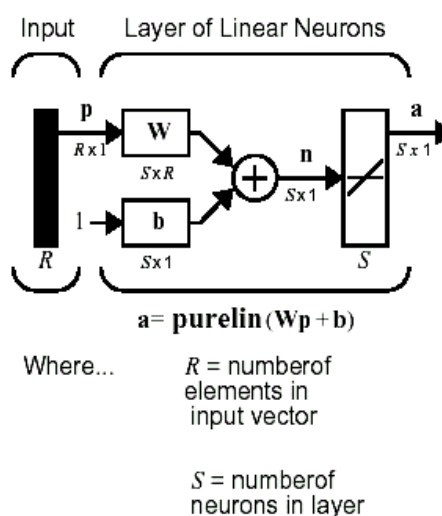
Input

Layer of Linear Neurons

p

$R \times 1$

W

$S \times R$

1

b

$S \times 1$

n

$S \times 1$

a

$S \times 1$

$R$

$S$

a= purelin (Wp + b)

Where...

$R$ = numberof elements in input vector

$S$ = numberof neurons in layer